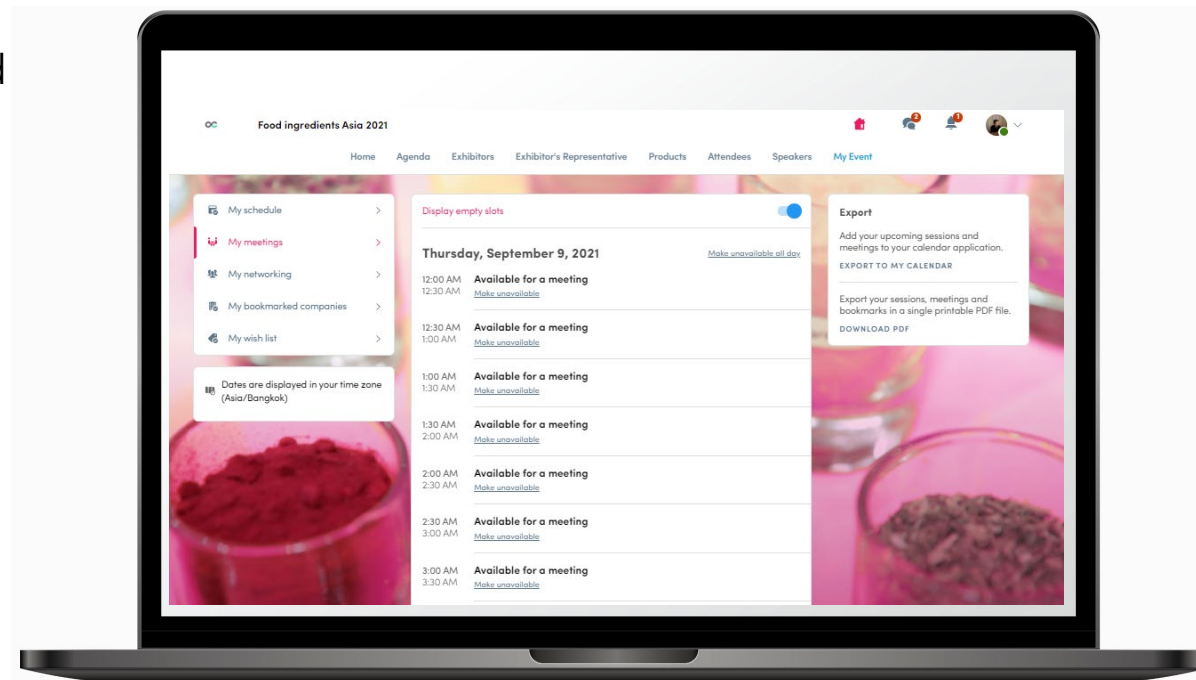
Food ingredients Asia 2021

2 1

Home Agenda Exhibitors Exhibitor's Representative Products Attendees Speakers My Event

My schedule

My meetings

My networking

My bookmarked companies

My wish list

Dates are displayed in your time zone (Asia/Bangkok)

Display empty slots

Thursday, September 9, 2021

Make unavailable all day

12:00 AM 12:30 AM Available for a meeting Make unavailable

12:30 AM 1:00 AM Available for a meeting Make unavailable

1:00 AM 1:30 AM Available for a meeting Make unavailable

1:30 AM 2:00 AM Available for a meeting Make unavailable

2:00 AM 2:30 AM Available for a meeting Make unavailable

2:30 AM 3:00 AM Available for a meeting Make unavailable

3:00 AM 3:30 AM Available for a meeting Make unavailable

Export

Add your upcoming sessions and meetings to your calendar application.

EXPORT TO MY CALENDAR

Export your sessions, meetings and bookmarks in a single printable PDF file.

DOWNLOAD PDF